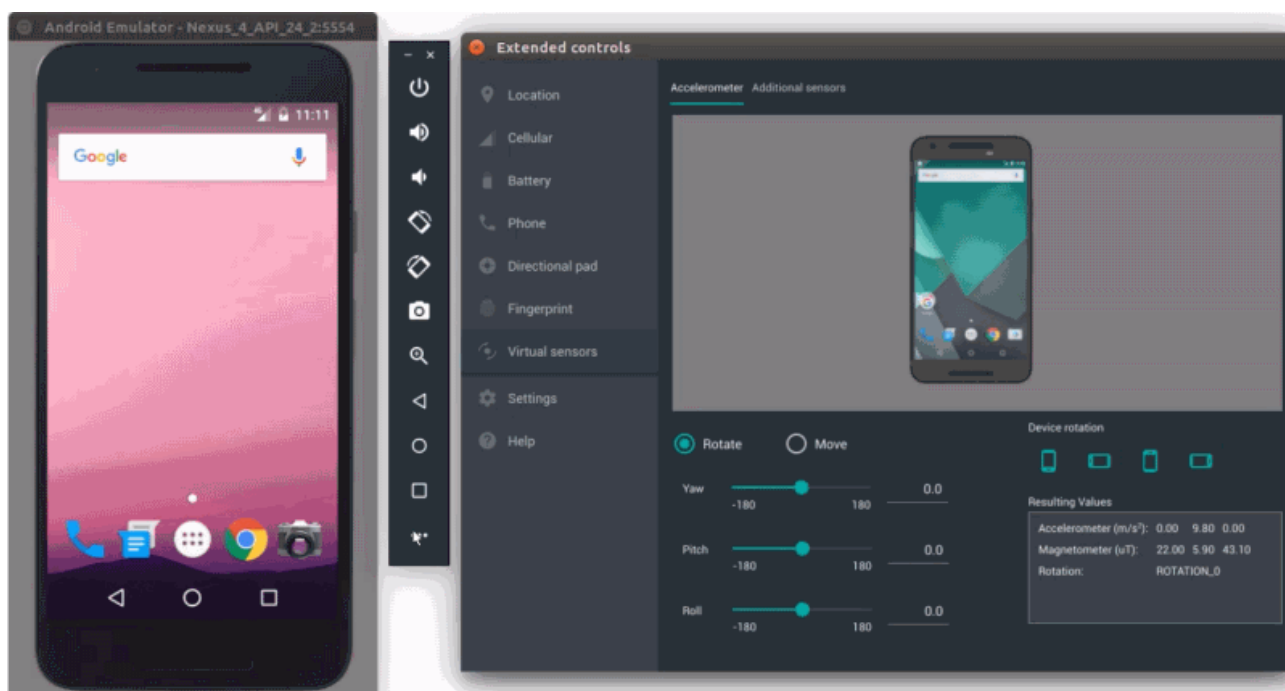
Android Emulator - Nexus_4_API_24_2:5554

11:11

Google

Extended controls

Location
Cellular
Battery
Phone
Directional pad
Fingerprint
Virtual sensors
Settings
Help

Accelerometer Additional sensors

Rotate
Move

Yaw
-180
180
0.0

Pitch
-180
180
0.0

Roll
-180
180
0.0

Device rotation

Resulting Values

| | | | |
|---|---|---|---|
| Accelerometer (m/s²): | 0.00 | 9.80 | 0.00 |
| Magnetometer (uT): | 22.00 | 5.90 | 43.10 |
| Rotation: | ROTATION_0 | | |